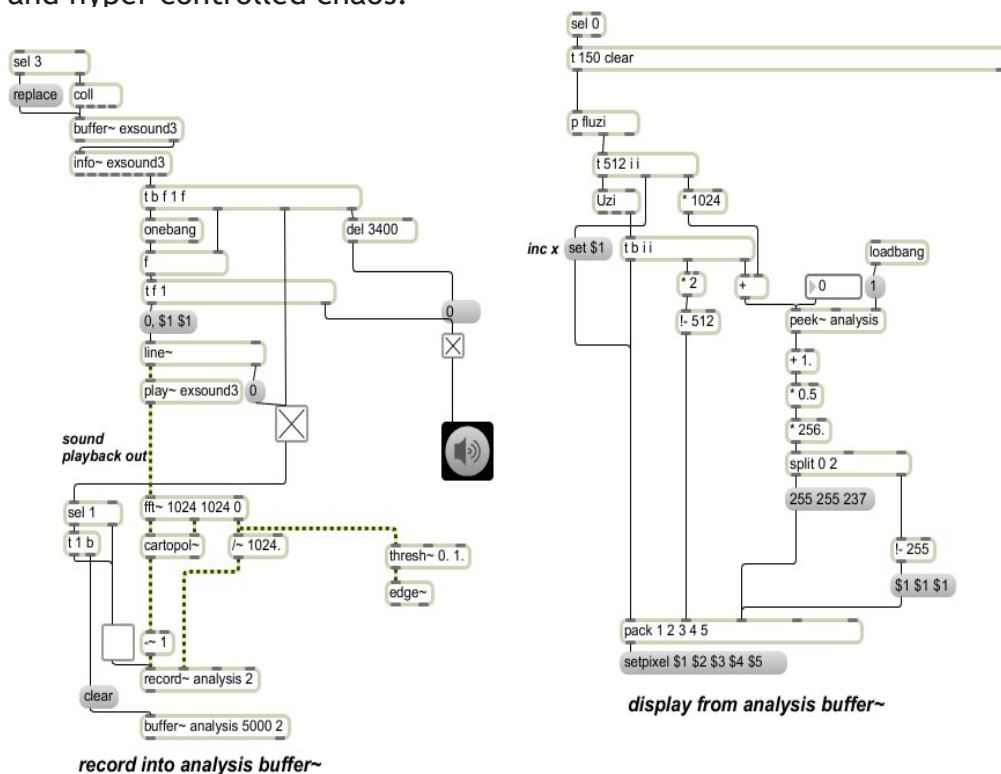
and hyper-controlled chaos.

sel 3
replace
coll
buffer~ exsound3
info~ exsound3
t b f 1 f
onebang
del 3400
f
t f 1
0
0, $1 $1
line~
play~ exsound3
0
sound playback out
sel 1
t 1 b
fft~ 1024 1024 0
cartopol~
/~ 1024.
thresh~ 0. 1.
edge~
-~ 1
record~ analysis 2
clear
buffer~ analysis 5000 2
record into analysis buffer~

sel 0
t 150 clear
p fluzi
t 512 i i
Uzi
* 1024
inc x
set $1
t b i i
loadbang
* 2
+
0
1
!- 512
peek~ analysis
+ 1.
* 0.5
* 256.
split 0 2
255 255 237
!- 255
$1 $1 $1
pack 1 2 3 4 5
setpixel $1 $2 $3 $4 $5
display from analysis buffer~